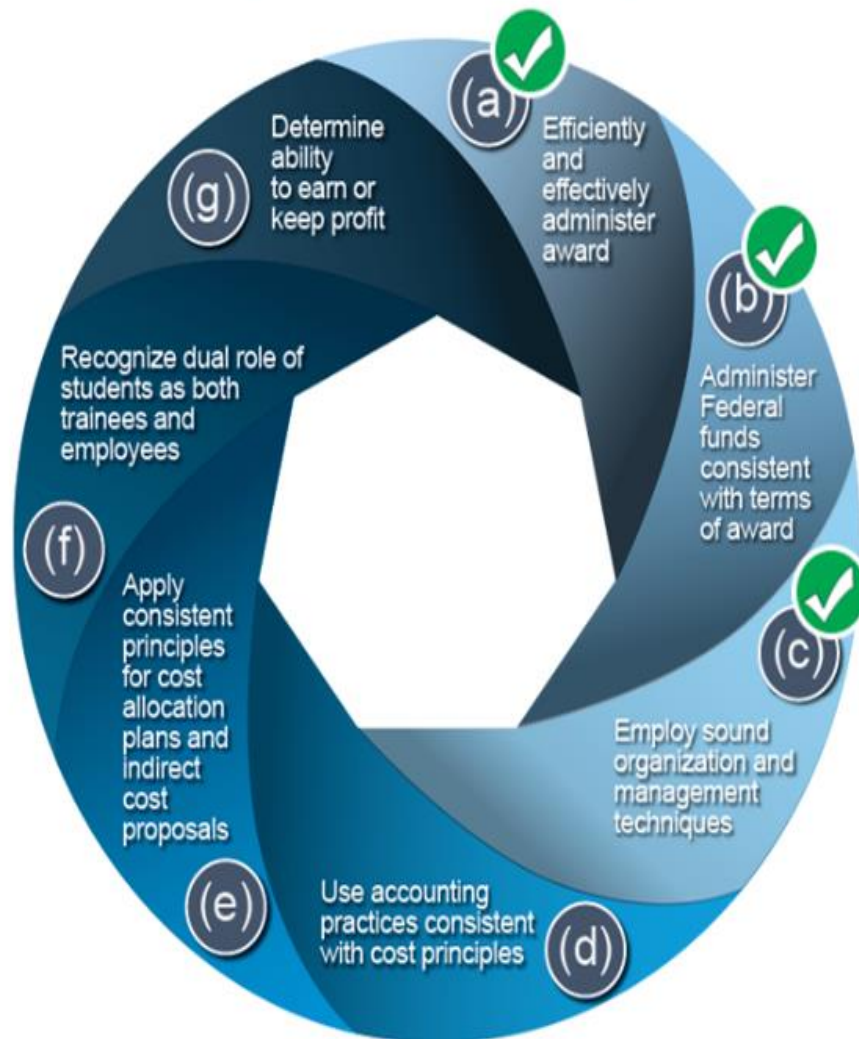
(a) Efficiently and effectively administer award

(b) Administer Federal funds consistent with terms of award

(c) Employ sound organization and management techniques

(d) Use accounting practices consistent with cost principles

(e) Apply consistent principles for cost allocation plans and indirect cost proposals

(f) Recognize dual role of students as both trainees and employees

(g) Determine ability to earn or keep profit